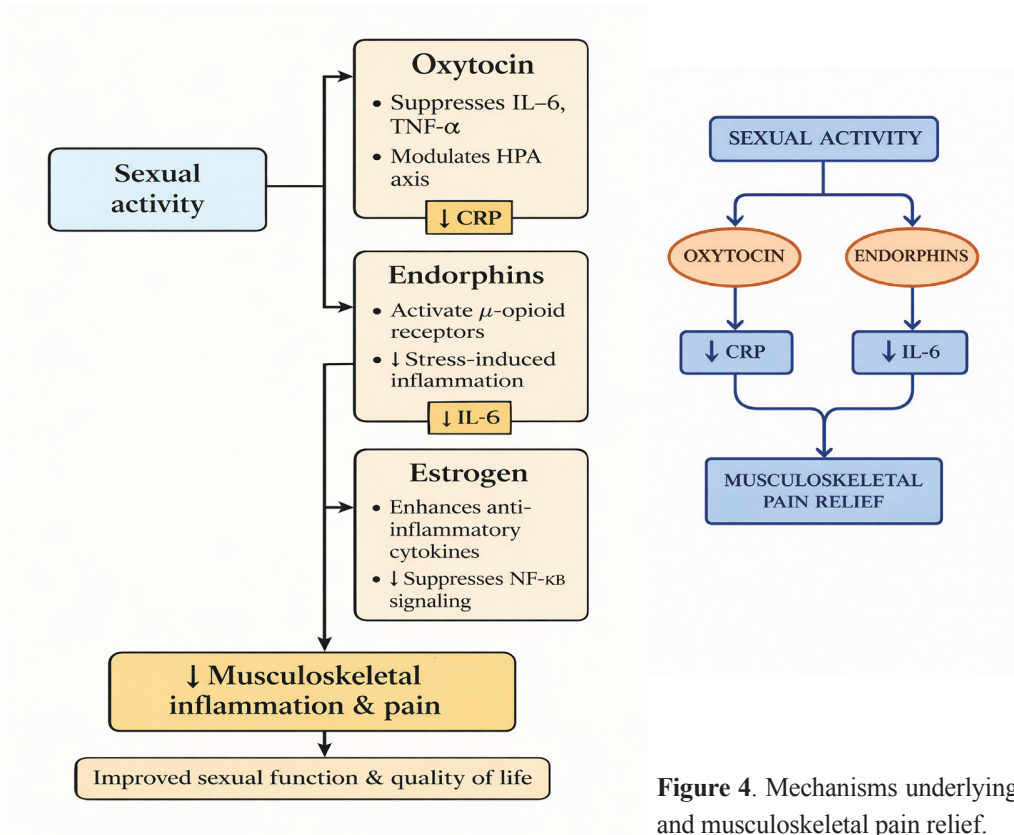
Sexual activity

Oxytocin
• Suppresses IL–6, TNF-$\alpha$
• Modulates HPA axis
↓ CRP

Endorphins
• Activate $\mu$-opioid receptors
• ↓ Stress-induced inflammation
↓ IL-6

Estrogen
• Enhances anti-inflammatory cytokines
• ↓ Suppresses NF-κB signaling

↓ Musculoskeletal inflammation & pain

Improved sexual function & quality of life

SEXUAL ACTIVITY

OXYTOCIN

ENDORPHINS

↓ CRP

↓ IL-6

MUSCULOSKELETAL PAIN RELIEF

**Figure 4**. Mechanisms underlying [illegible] and musculoskeletal pain relief.